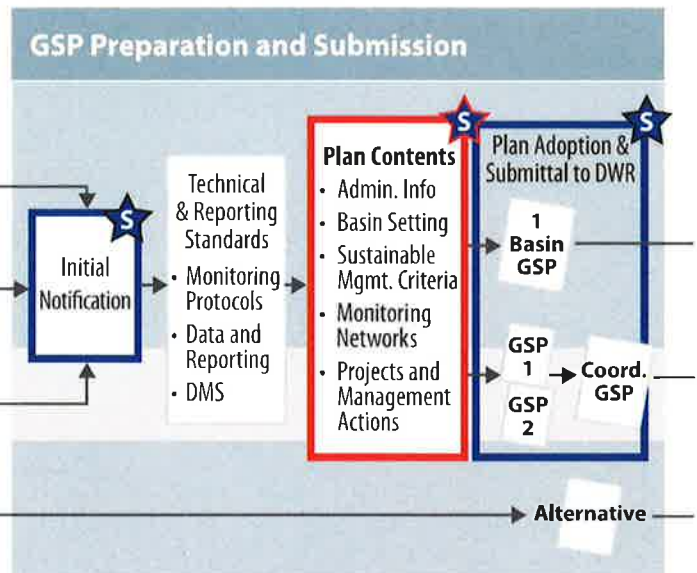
GSP Preparation and Submission

S
Initial Notification

Technical & Reporting Standards
• Monitoring Protocols
• Data and Reporting
• DMS

S
Plan Contents
• Admin. Info
• Basin Setting
• Sustainable Mgmt. Criteria
• Monitoring Networks
• Projects and Management Actions

S
Plan Adoption & Submittal to DWR

1 Basin GSP

GSP 1
GSP 2
Coord. GSP

Alternative